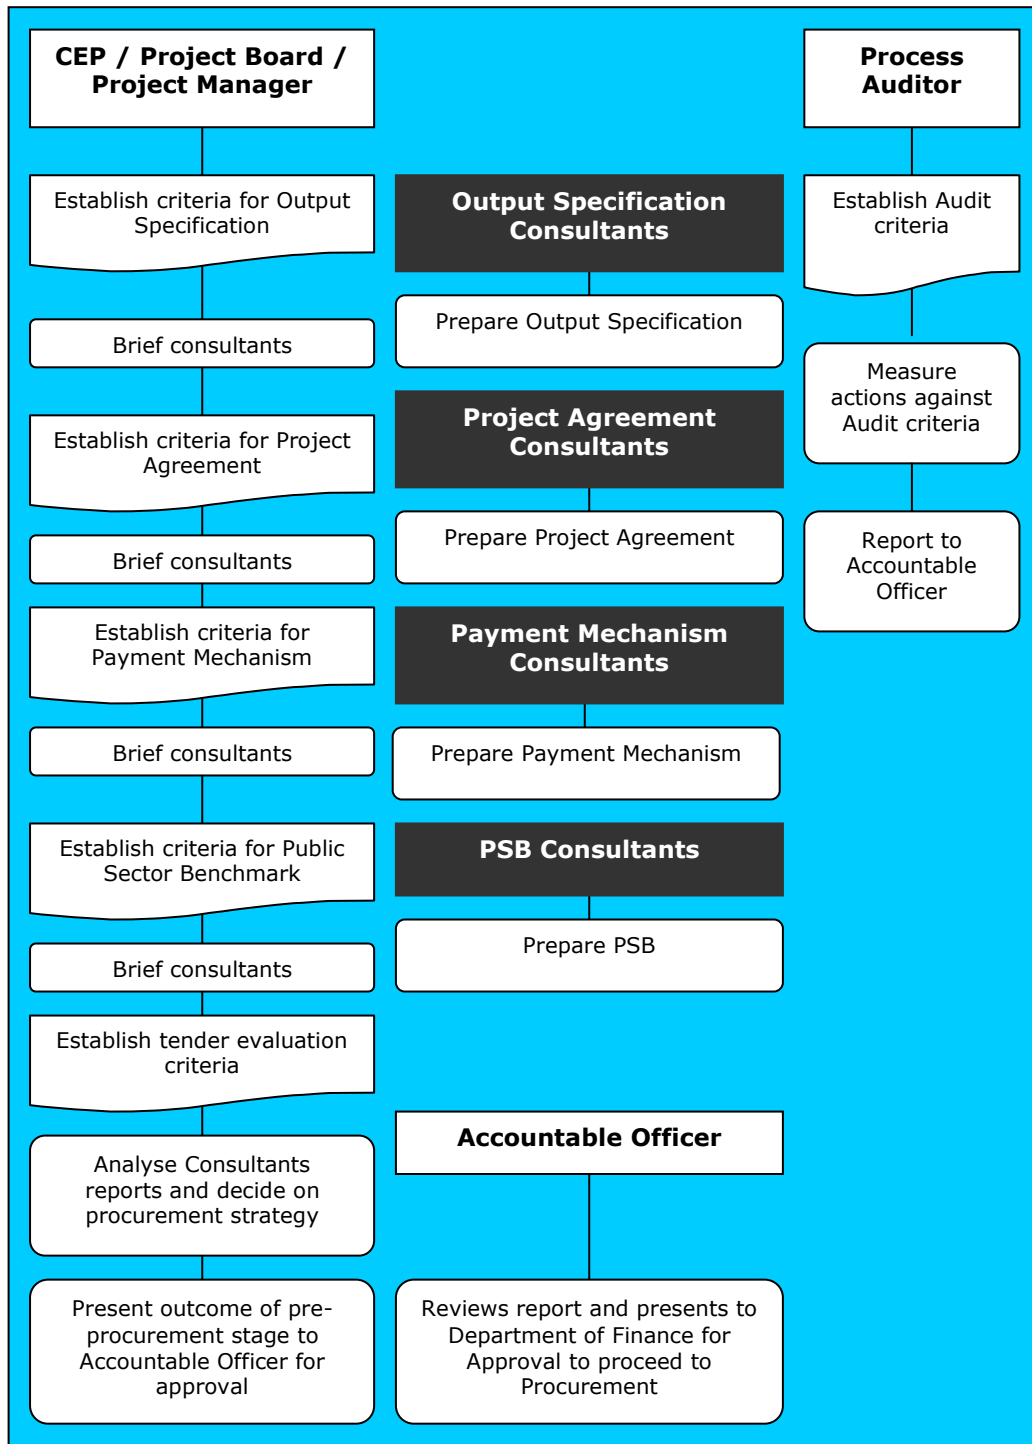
CEP / Project Board / Project Manager

Establish criteria for Output Specification

Brief consultants

Establish criteria for Project Agreement

Brief consultants

Establish criteria for Payment Mechanism

Brief consultants

Establish criteria for Public Sector Benchmark

Brief consultants

Establish tender evaluation criteria

Analyse Consultants reports and decide on procurement strategy

Present outcome of pre-procurement stage to Accountable Officer for approval

Output Specification Consultants

Prepare Output Specification

Project Agreement Consultants

Prepare Project Agreement

Payment Mechanism Consultants

Prepare Payment Mechanism

PSB Consultants

Prepare PSB

Accountable Officer

Reviews report and presents to Department of Finance for Approval to proceed to Procurement

Process Auditor

Establish Audit criteria

Measure actions against Audit criteria

Report to Accountable Officer